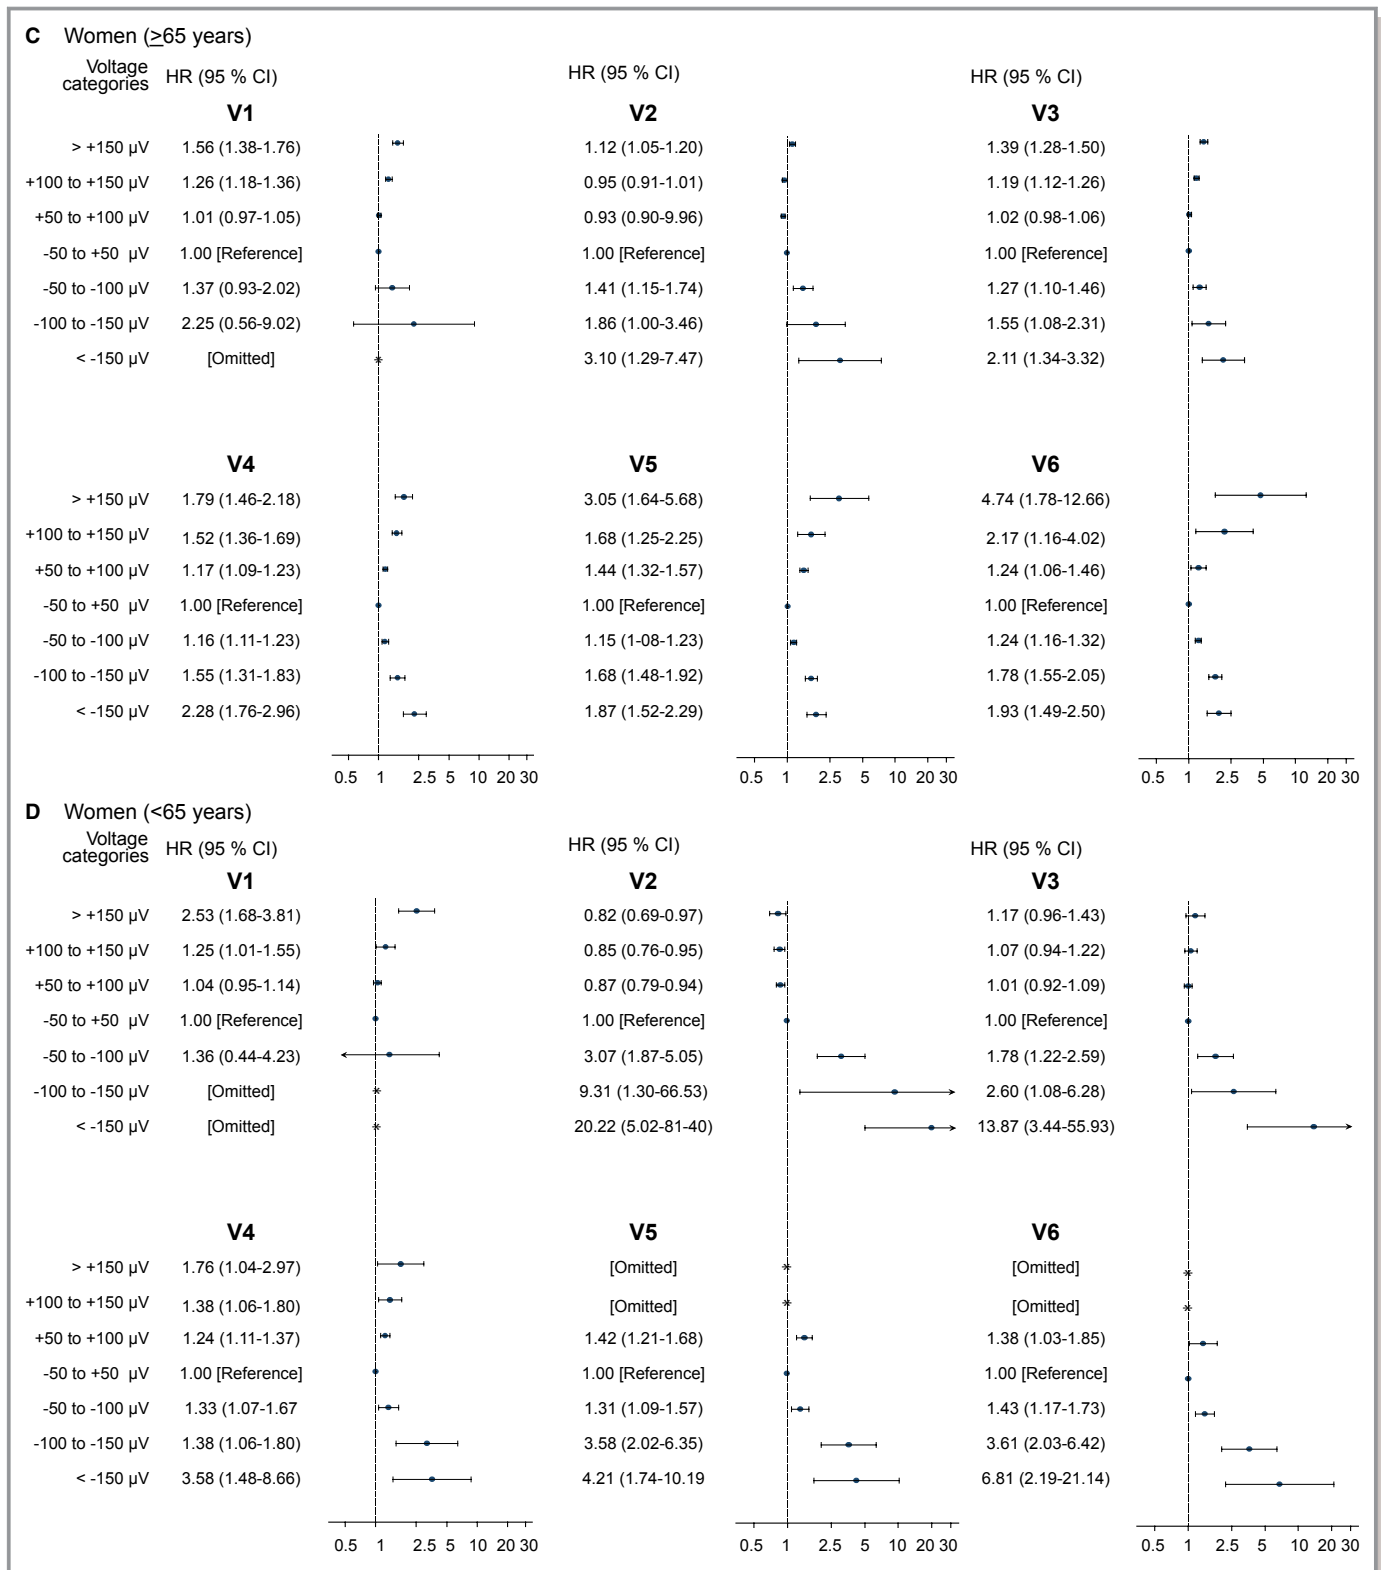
C Women (≥65 years)

| Voltage categories | HR (95 % CI) V1 | HR (95 % CI) V2 | HR (95 % CI) V3 |
|---|---|---|---|
| > +150 μV | 1.56 (1.38-1.76) | 1.12 (1.05-1.20) | 1.39 (1.28-1.50) |
| +100 to +150 μV | 1.26 (1.18-1.36) | 0.95 (0.91-1.01) | 1.19 (1.12-1.26) |
| +50 to +100 μV | 1.01 (0.97-1.05) | 0.93 (0.90-9.96) | 1.02 (0.98-1.06) |
| -50 to +50 μV | 1.00 [Reference] | 1.00 [Reference] | 1.00 [Reference] |
| -50 to -100 μV | 1.37 (0.93-2.02) | 1.41 (1.15-1.74) | 1.27 (1.10-1.46) |
| -100 to -150 μV | 2.25 (0.56-9.02) | 1.86 (1.00-3.46) | 1.55 (1.08-2.31) |
| < -150 μV | [Omitted] | 3.10 (1.29-7.47) | 2.11 (1.34-3.32) |

| | V4 | V5 | V6 |
|---|---|---|---|
| > +150 μV | 1.79 (1.46-2.18) | 3.05 (1.64-5.68) | 4.74 (1.78-12.66) |
| +100 to +150 μV | 1.52 (1.36-1.69) | 1.68 (1.25-2.25) | 2.17 (1.16-4.02) |
| +50 to +100 μV | 1.17 (1.09-1.23) | 1.44 (1.32-1.57) | 1.24 (1.06-1.46) |
| -50 to +50 μV | 1.00 [Reference] | 1.00 [Reference] | 1.00 [Reference] |
| -50 to -100 μV | 1.16 (1.11-1.23) | 1.15 (1-08-1.23) | 1.24 (1.16-1.32) |
| -100 to -150 μV | 1.55 (1.31-1.83) | 1.68 (1.48-1.92) | 1.78 (1.55-2.05) |
| < -150 μV | 2.28 (1.76-2.96) | 1.87 (1.52-2.29) | 1.93 (1.49-2.50) |

0.5 1 2.5 5 10 20 30
0.5 1 2.5 5 10 20 30
0.5 1 2.5 5 10 20 30

D Women (<65 years)

| Voltage categories | HR (95 % CI) V1 | HR (95 % CI) V2 | HR (95 % CI) V3 |
|---|---|---|---|
| > +150 μV | 2.53 (1.68-3.81) | 0.82 (0.69-0.97) | 1.17 (0.96-1.43) |
| +100 to +150 μV | 1.25 (1.01-1.55) | 0.85 (0.76-0.95) | 1.07 (0.94-1.22) |
| +50 to +100 μV | 1.04 (0.95-1.14) | 0.87 (0.79-0.94) | 1.01 (0.92-1.09) |
| -50 to +50 μV | 1.00 [Reference] | 1.00 [Reference] | 1.00 [Reference] |
| -50 to -100 μV | 1.36 (0.44-4.23) | 3.07 (1.87-5.05) | 1.78 (1.22-2.59) |
| -100 to -150 μV | [Omitted] | 9.31 (1.30-66.53) | 2.60 (1.08-6.28) |
| < -150 μV | [Omitted] | 20.22 (5.02-81-40) | 13.87 (3.44-55.93) |

| | V4 | V5 | V6 |
|---|---|---|---|
| > +150 μV | 1.76 (1.04-2.97) | [Omitted] | [Omitted] |
| +100 to +150 μV | 1.38 (1.06-1.80) | [Omitted] | [Omitted] |
| +50 to +100 μV | 1.24 (1.11-1.37) | 1.42 (1.21-1.68) | 1.38 (1.03-1.85) |
| -50 to +50 μV | 1.00 [Reference] | 1.00 [Reference] | 1.00 [Reference] |
| -50 to -100 μV | 1.33 (1.07-1.67 | 1.31 (1.09-1.57) | 1.43 (1.17-1.73) |
| -100 to -150 μV | 1.38 (1.06-1.80) | 3.58 (2.02-6.35) | 3.61 (2.03-6.42) |
| < -150 μV | 3.58 (1.48-8.66) | 4.21 (1.74-10.19 | 6.81 (2.19-21.14) |

0.5 1 2.5 5 10 20 30
0.5 1 2.5 5 10 20 30
0.5 1 2.5 5 10 20 30